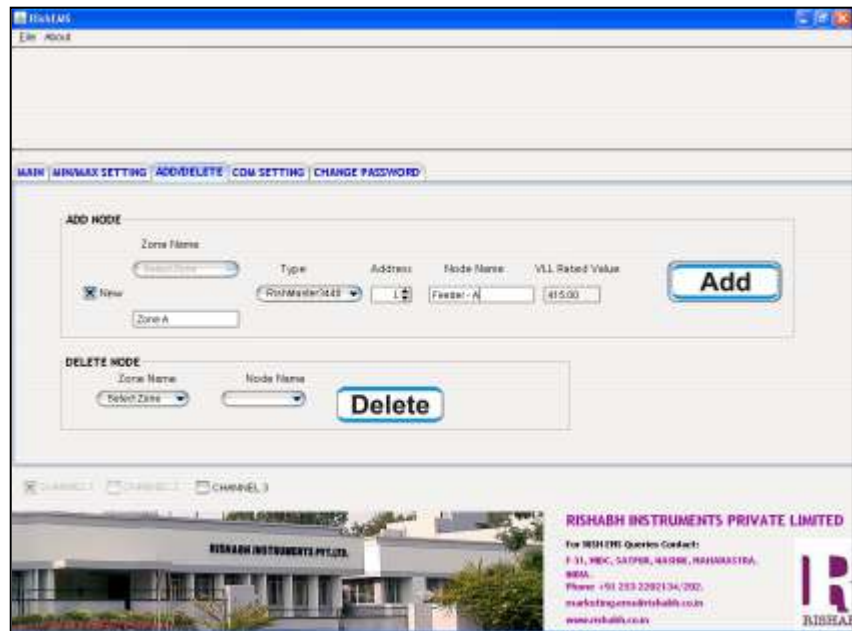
RishEMS

File About

MAIN | MIN/MAX SETTING | ADD/DELETE | COM SETTING | CHANGE PASSWORD

ADD NODE

Zone Name

Select Zone

Type

Address

Node Name

VLL Rated Value

New

RishMaster3440

1

Feeder - A

415.00

Add

Zone-A

DELETE NODE

Zone Name

Node Name

Select Zone

Delete

CHANNEL 1 CHANNEL 2 CHANNEL 3

RISHABH INSTRUMENTS PVT.LTD.

RISHABH INSTRUMENTS PRIVATE LIMITED

For RISH EMS Queries Contact:

F-31, MIDC, SATPUR, NASHIK, MAHARASHTRA, INDIA.

Phone: +91 253 2202134/202.

marketing.ems@rishabh.co.in

www.rishabh.co.in

RISHAB